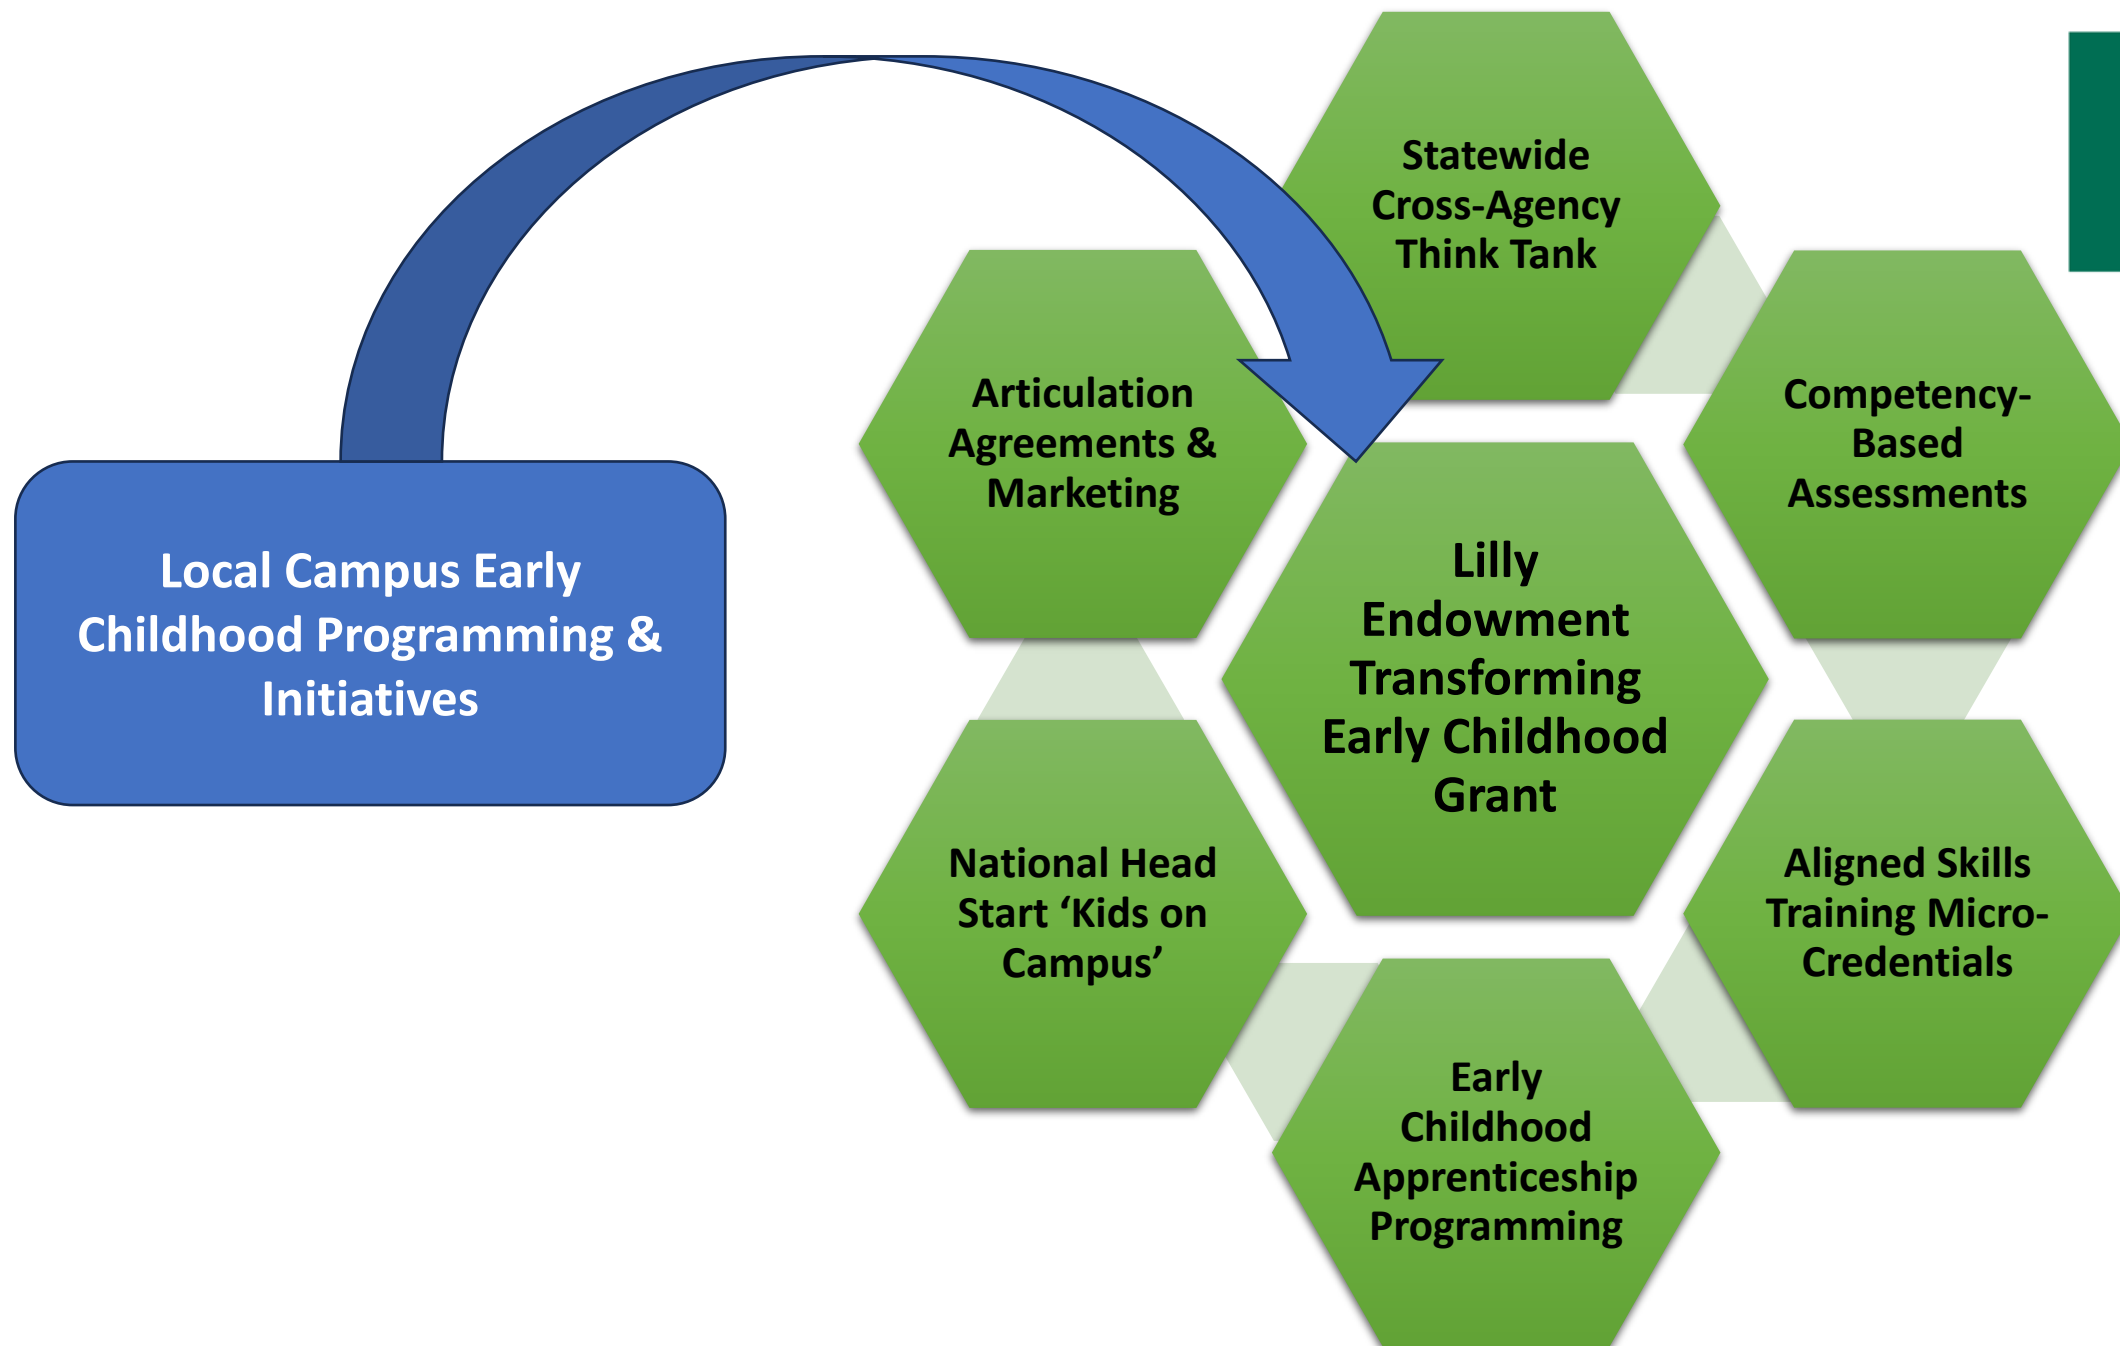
Local Campus Early Childhood Programming & Initiatives

Statewide Cross-Agency Think Tank

Articulation Agreements & Marketing

Competency-Based Assessments

Lilly Endowment Transforming Early Childhood Grant

National Head Start 'Kids on Campus'

Aligned Skills Training Micro-Credentials

Early Childhood Apprenticeship Programming